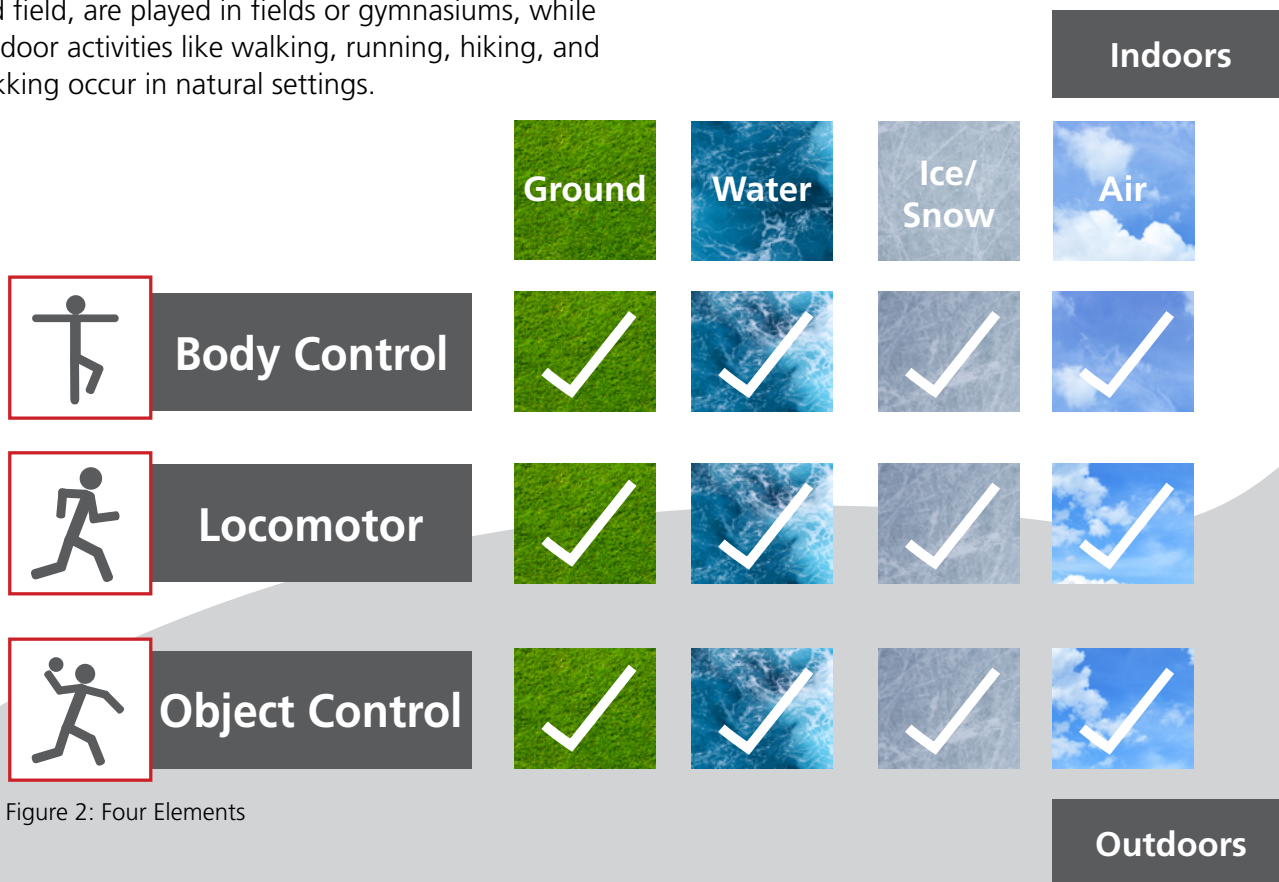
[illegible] field, are played in fields or gymnasiums, while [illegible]door activities like walking, running, hiking, and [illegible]kking occur in natural settings.

Indoors

Ground Water Ice/ Snow Air

Body Control

Locomotor

Object Control

Figure 2: Four Elements

Outdoors